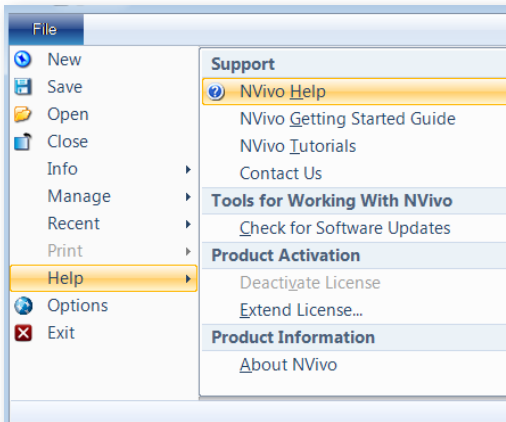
File

New
Save
Open
Close
Info
Manage
Recent
Print
Help
Options
Exit

Support
NVivo Help
NVivo Getting Started Guide
NVivo Tutorials
Contact Us
Tools for Working With NVivo
Check for Software Updates
Product Activation
Deactivate License
Extend License...
Product Information
About NVivo